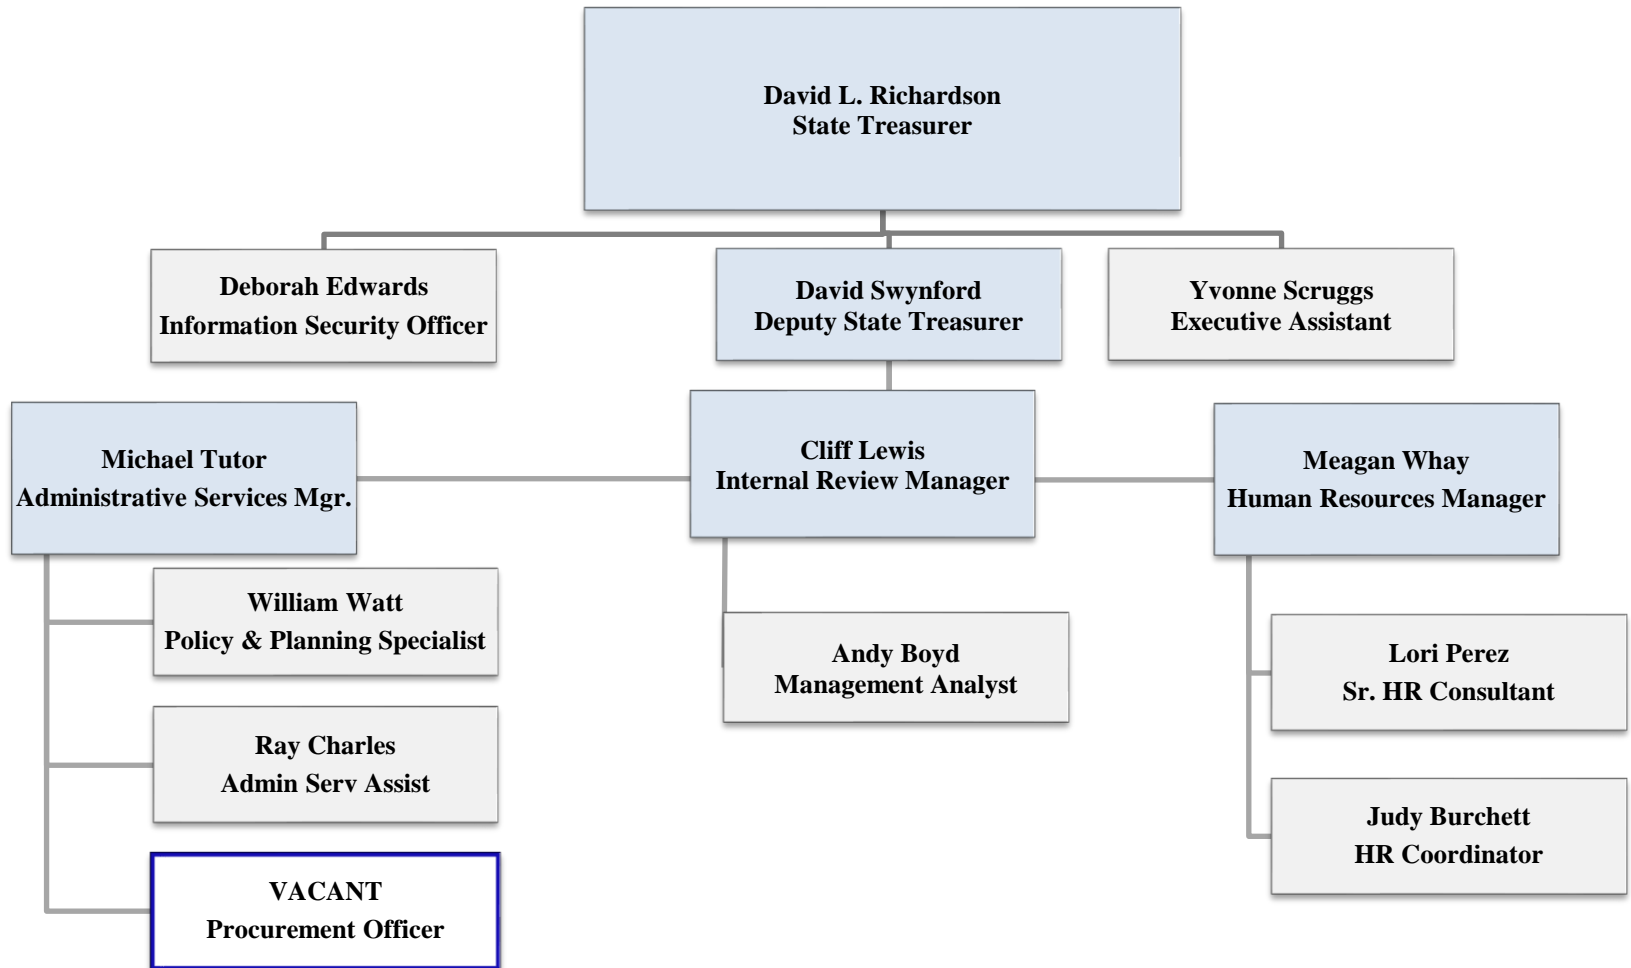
David L. Richardson
State Treasurer

Deborah Edwards
Information Security Officer

David Swynford
Deputy State Treasurer

Yvonne Scruggs
Executive Assistant

Michael Tutor
Administrative Services Mgr.

Cliff Lewis
Internal Review Manager

Meagan Whay
Human Resources Manager

William Watt
Policy & Planning Specialist

Ray Charles
Admin Serv Assist

VACANT
Procurement Officer

Andy Boyd
Management Analyst

Lori Perez
Sr. HR Consultant

Judy Burchett
HR Coordinator